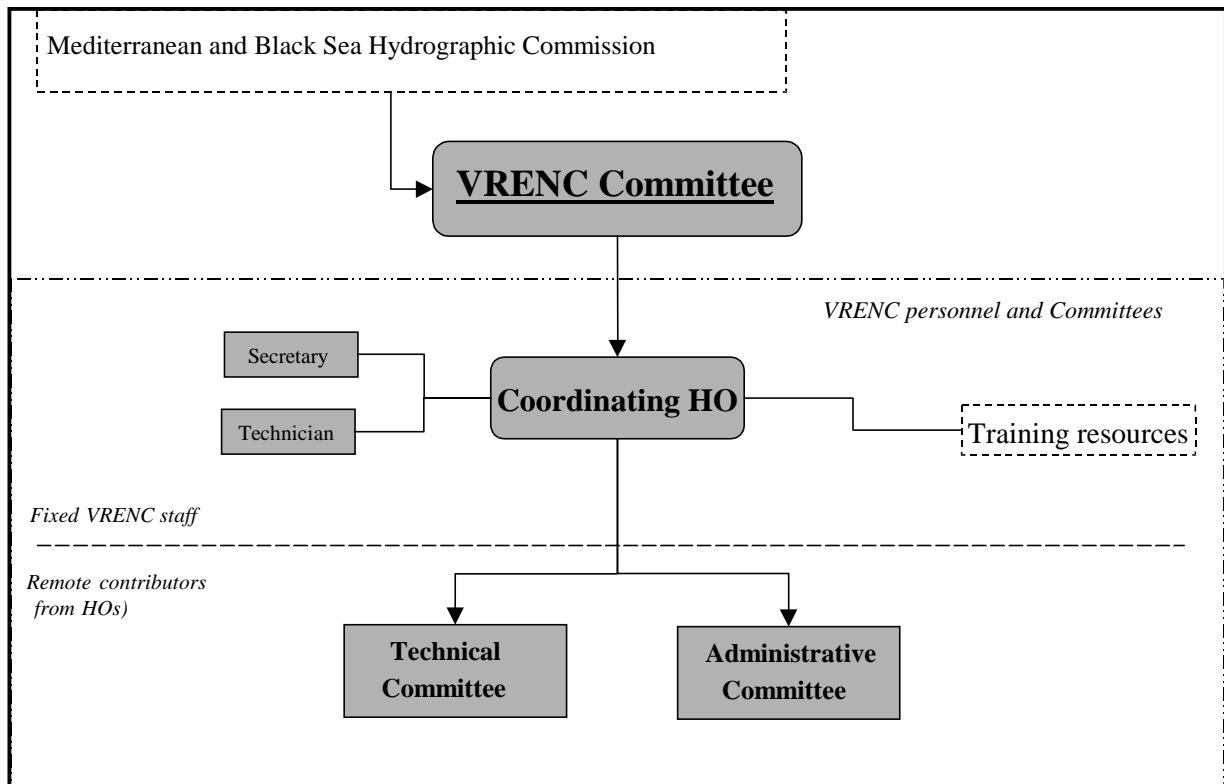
Mediterranean and Black Sea Hydrographic Commission

VRENC Committee

VRENC personnel and Committees

Secretary

Technician

Coordinating HO

Training resources

Fixed VRENC staff

Remote contributors from HOs)

Technical Committee

Administrative Committee